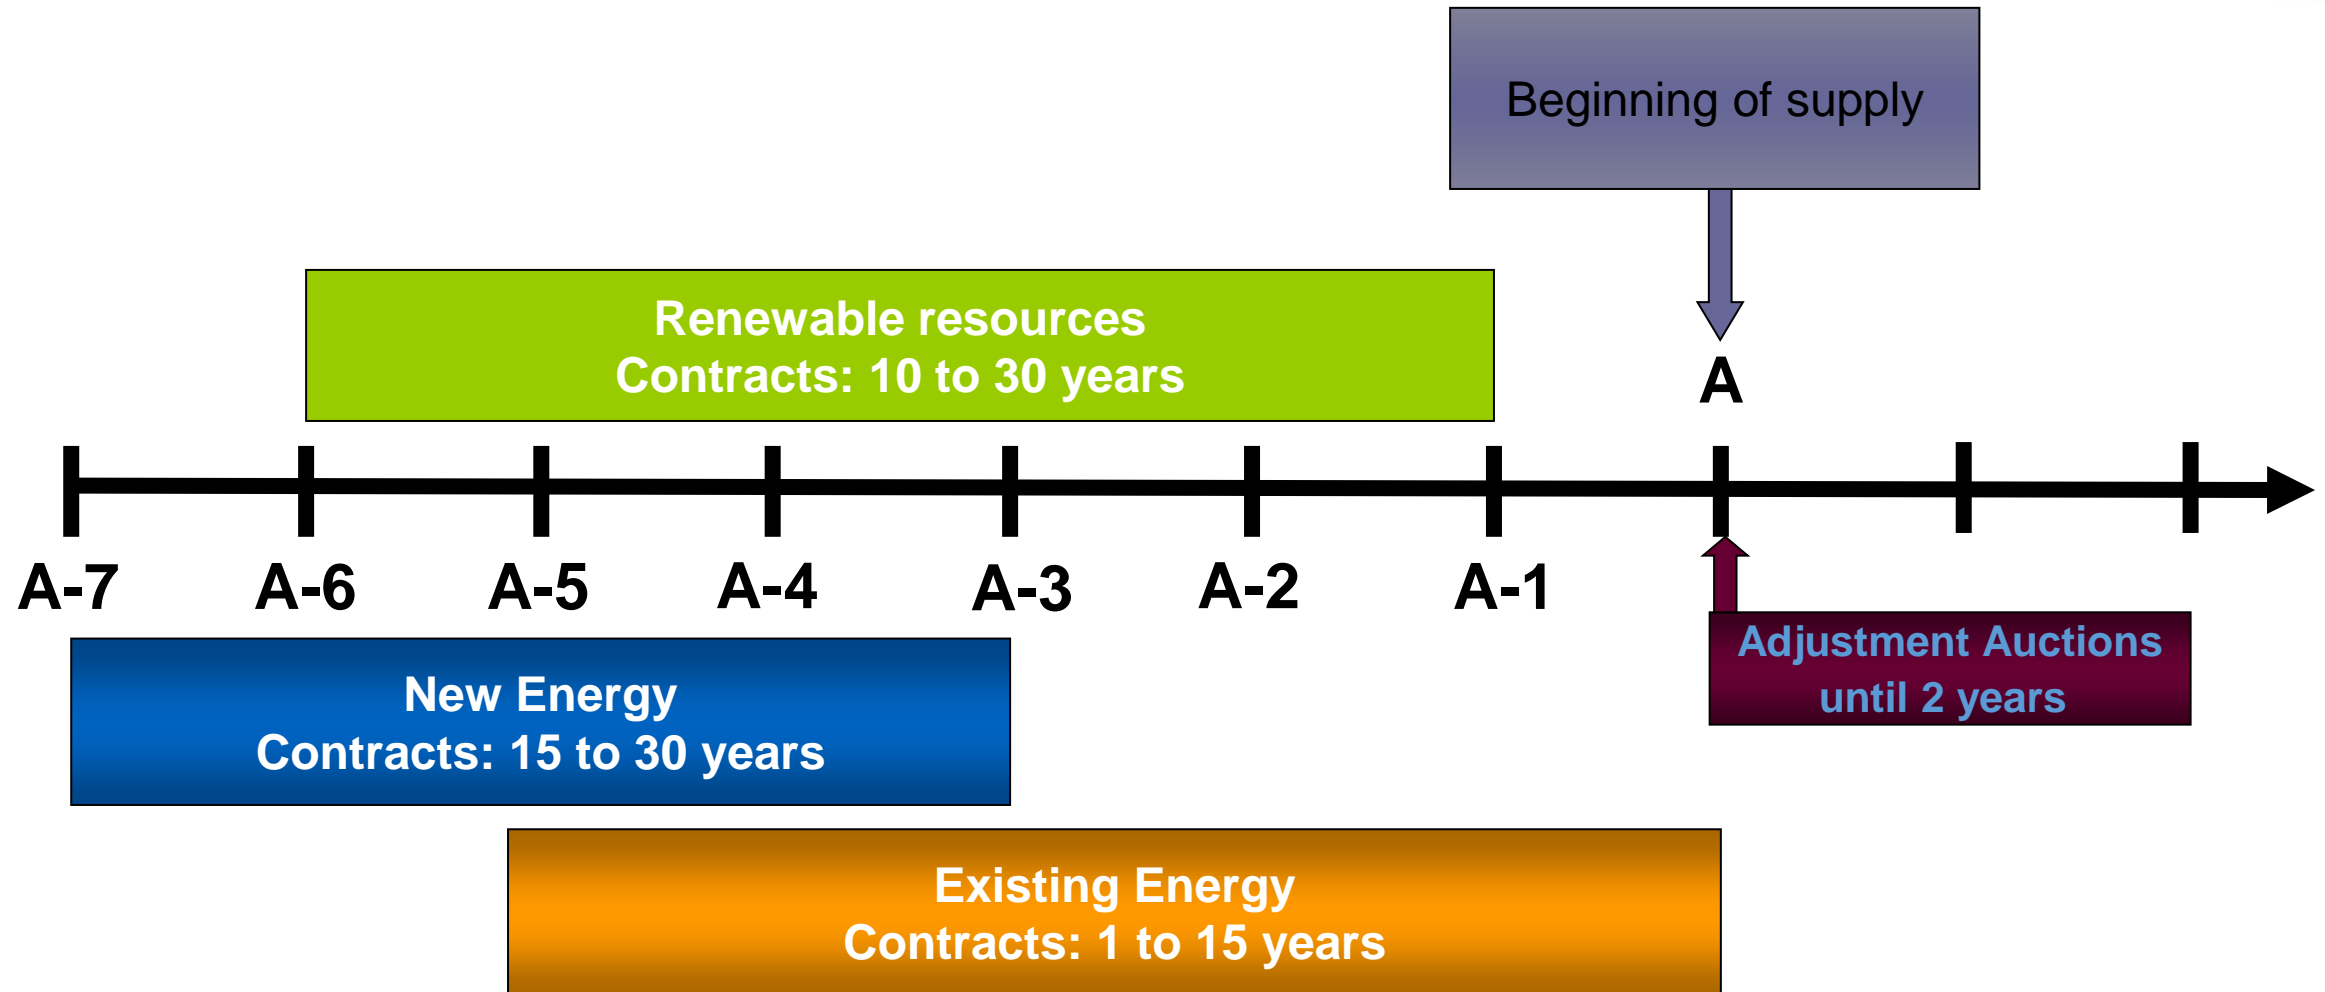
Beginning of supply

Renewable resources
Contracts: 10 to 30 years

A

A-7 A-6 A-5 A-4 A-3 A-2 A-1

Adjustment Auctions
until 2 years

New Energy
Contracts: 15 to 30 years

Existing Energy
Contracts: 1 to 15 years